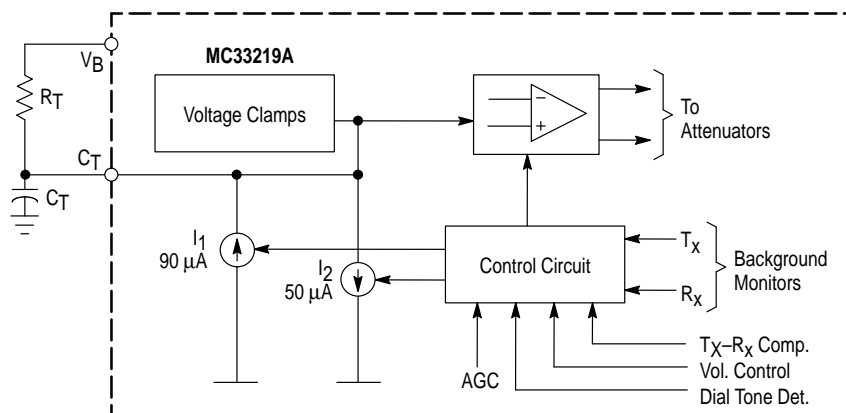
$V_B$

MC33219A

$R_T$

Voltage Clamps

−

+

To Attenuators

$C_T$

$C_T$

$I_1$ 90 μA

$I_2$ 50 μA

Control Circuit

$T_X$

$R_X$

Background Monitors

AGC

$T_X$–$R_X$ Comp.

Vol. Control

Dial Tone Det.